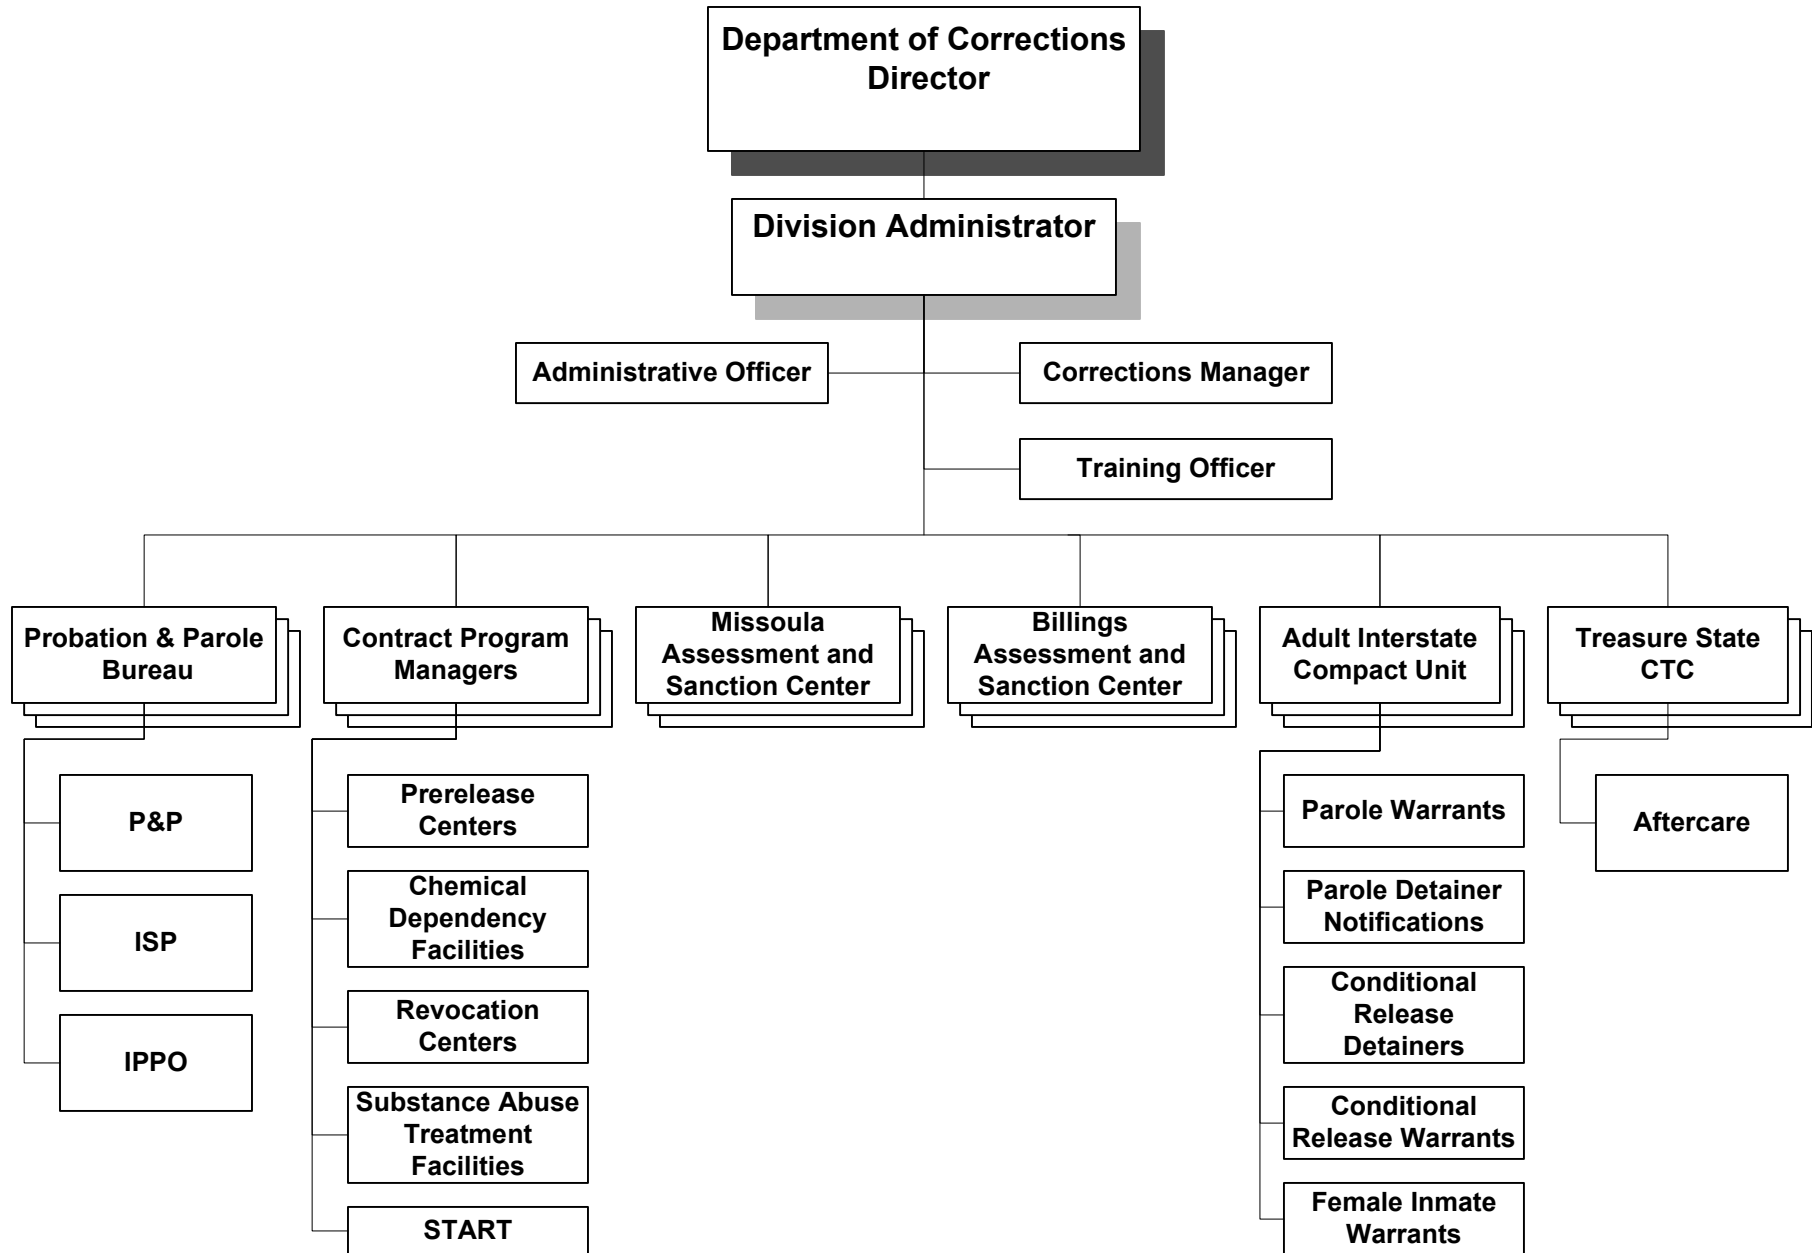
Department of Corrections Director

Division Administrator

Administrative Officer

Corrections Manager

Training Officer

Probation & Parole Bureau

P&P

ISP

IPPO

Contract Program Managers

Prerelease Centers

Chemical Dependency Facilities

Revocation Centers

Substance Abuse Treatment Facilities

START

Missoula Assessment and Sanction Center

Billings Assessment and Sanction Center

Adult Interstate Compact Unit

Parole Warrants

Parole Detainer Notifications

Conditional Release Detainers

Conditional Release Warrants

Female Inmate Warrants

Treasure State CTC

Aftercare